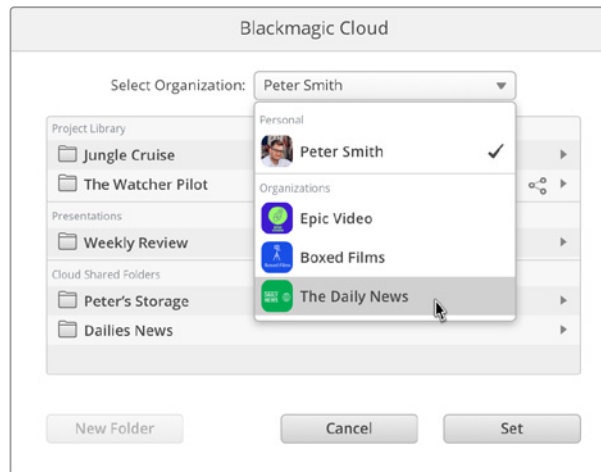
Blackmagic Cloud

Select Organization: Peter Smith

Project Library
Jungle Cruise
The Watcher Pilot
Presentations
Weekly Review
Cloud Shared Folders
Peter's Storage
Dailies News

Personal
Peter Smith ✓
Organizations
Epic Video
Boxed Films
The Daily News

New Folder
Cancel
Set